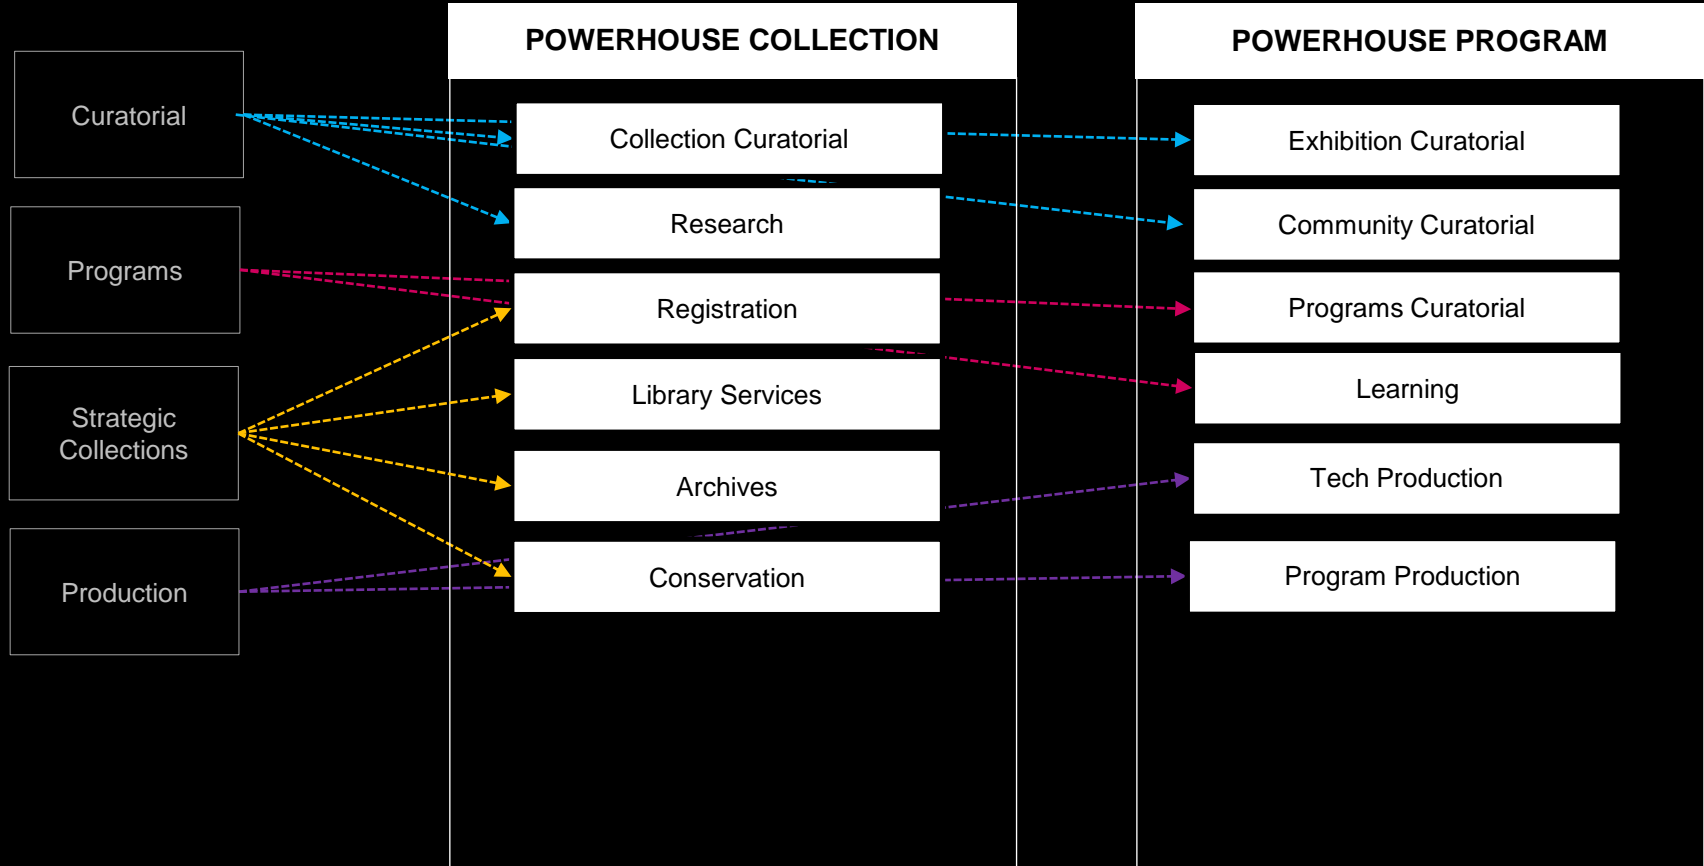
Curatorial

Programs

Strategic Collections

Production

POWERHOUSE COLLECTION

Collection Curatorial

Research

Registration

Library Services

Archives

Conservation

POWERHOUSE PROGRAM

Exhibition Curatorial

Community Curatorial

Programs Curatorial

Learning

Tech Production

Program Production